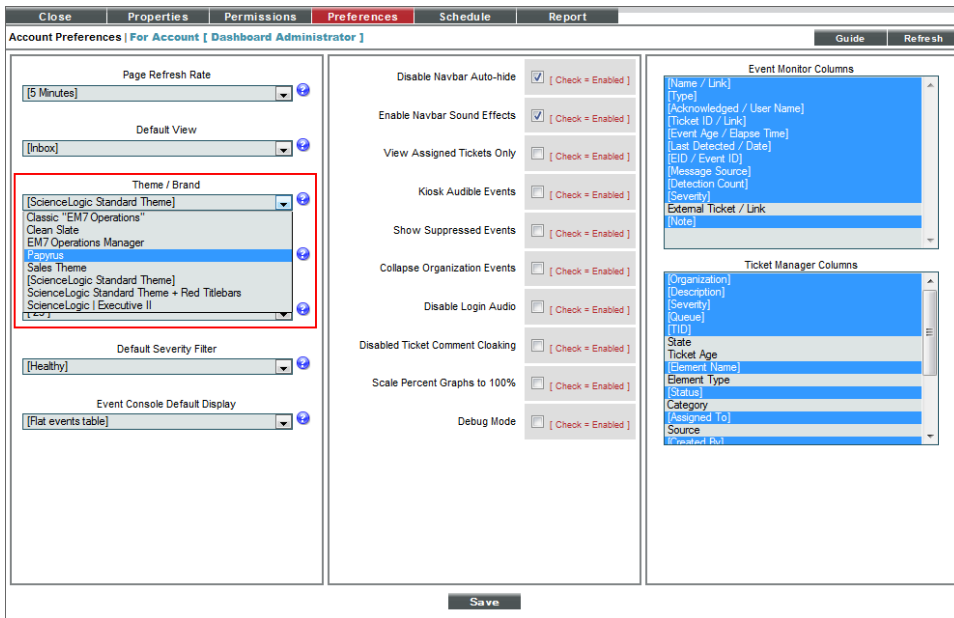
Close | Properties | Permissions | Preferences | Schedule | Report

Account Preferences | For Account [ Dashboard Administrator ]

Guide | Refresh

Page Refresh Rate
[5 Minutes]

Default View
[Inbox]

Theme / Brand
[ScienceLogic Standard Theme]
Classic "EM7 Operations"
Clean Slate
EM7 Operations Manager
Papyrus
Sales Theme
[ScienceLogic Standard Theme]
ScienceLogic Standard Theme + Red Titlebars
ScienceLogic | Executive II
[25]

Default Severity Filter
[Healthy]

Event Console Default Display
[Flat events table]

Disable Navbar Auto-hide [ Check = Enabled ]
Enable Navbar Sound Effects [ Check = Enabled ]
View Assigned Tickets Only [ Check = Enabled ]
Kiosk Audible Events [ Check = Enabled ]
Show Suppressed Events [ Check = Enabled ]
Collapse Organization Events [ Check = Enabled ]
Disable Login Audio [ Check = Enabled ]
Disabled Ticket Comment Cloaking [ Check = Enabled ]
Scale Percent Graphs to 100% [ Check = Enabled ]
Debug Mode [ Check = Enabled ]

Event Monitor Columns
[Name / Link]
[Type]
[Acknowledged / User Name]
[Ticket ID / Link]
[Event Age / Elapse Time]
[Last Detected / Date]
[EID / Event ID]
[Message Source]
[Detection Count]
[Severity]
External Ticket / Link
[Note]

Ticket Manager Columns
[Organization]
[Description]
[Severity]
[Queue]
[TID]
State
Ticket Age
[Element Name]
Element Type
[Status]
Category
[Assigned To]
Source
[Created By]

Save